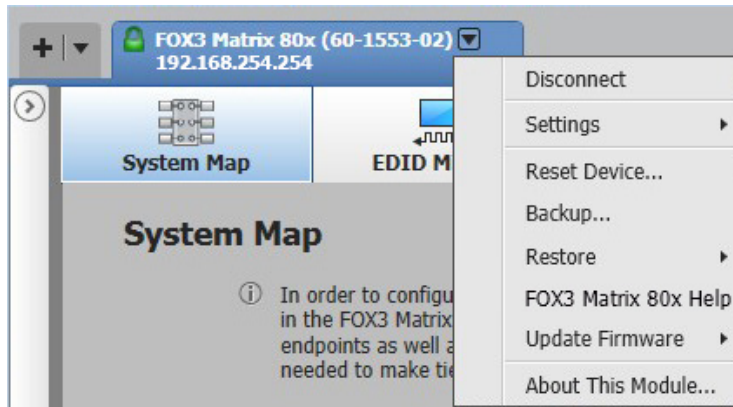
FOX3 Matrix 80x (60-1553-02)
192.168.254.254

System Map

EDID M

System Map

In order to configu in the FOX3 Matrix endpoints as well a needed to make tie

Disconnect
Settings
Reset Device...
Backup...
Restore
FOX3 Matrix 80x Help
Update Firmware
About This Module...